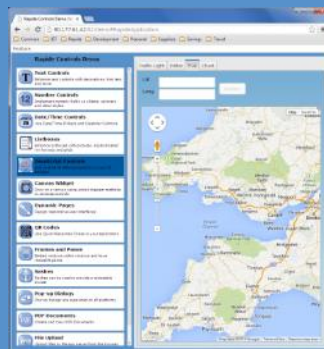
Rapide Controls Demo

Rapide Controls Demo

Text Controls

Number Controls

Date/Time Controls

UI Widgets

Canvas Widget

Dynamic Pages

QR Codes

Frames and Panes

Sliders

Pop-up Dialogs

PDF Documents

File Upload

Lat

Long

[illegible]